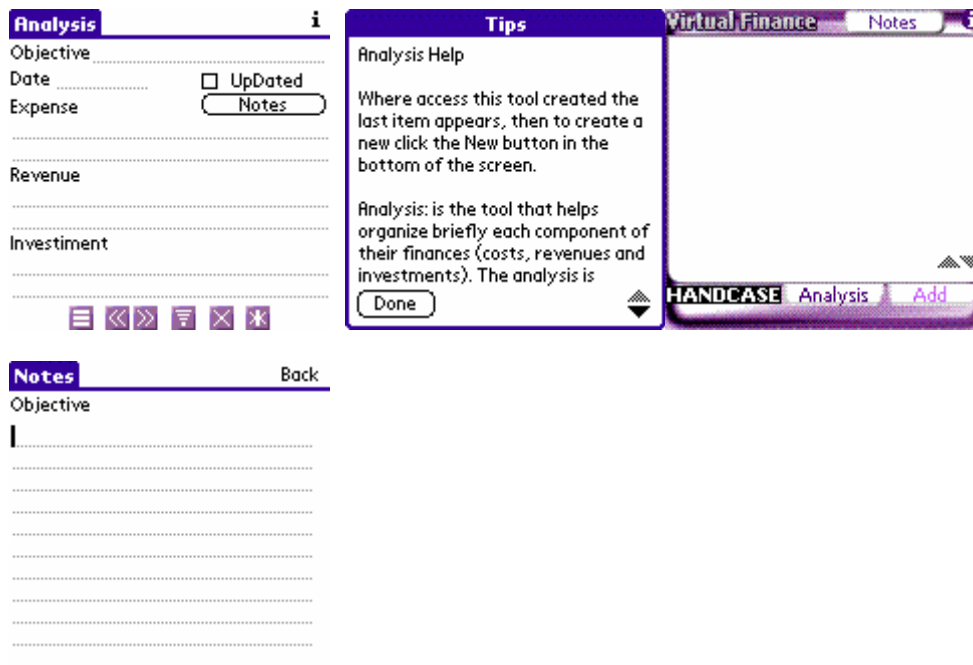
Analysis i
Objective
Date
☐ UpDated
Expense
Notes
Revenue
Investiment

Tips
Analysis Help

Where access this tool created the last item appears, then to create a new click the New button in the bottom of the screen.

Analysis: is the tool that helps organize briefly each component of their finances (costs, revenues and investments). The analysis is

Done

Virtual Finance
Notes
HANDCASE
Analysis
Add

Notes
Back
Objective